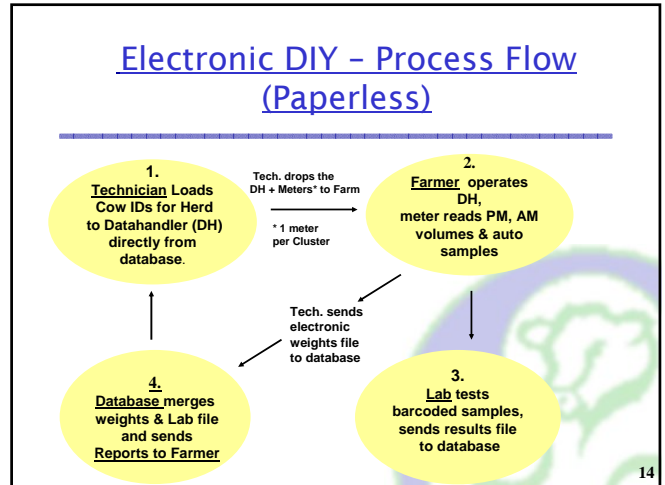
Electronic DIY – Process Flow (Paperless)

1.
Technician Loads Cow IDs for Herd to Datahandler (DH) directly from database.

Tech. drops the DH + Meters* to Farm

* 1 meter per Cluster

2.
Farmer operates DH, meter reads PM, AM volumes & auto samples

Tech. sends electronic weights file to database

3.
Lab tests barcoded samples, sends results file to database

4.
Database merges weights & Lab file and sends Reports to Farmer

14